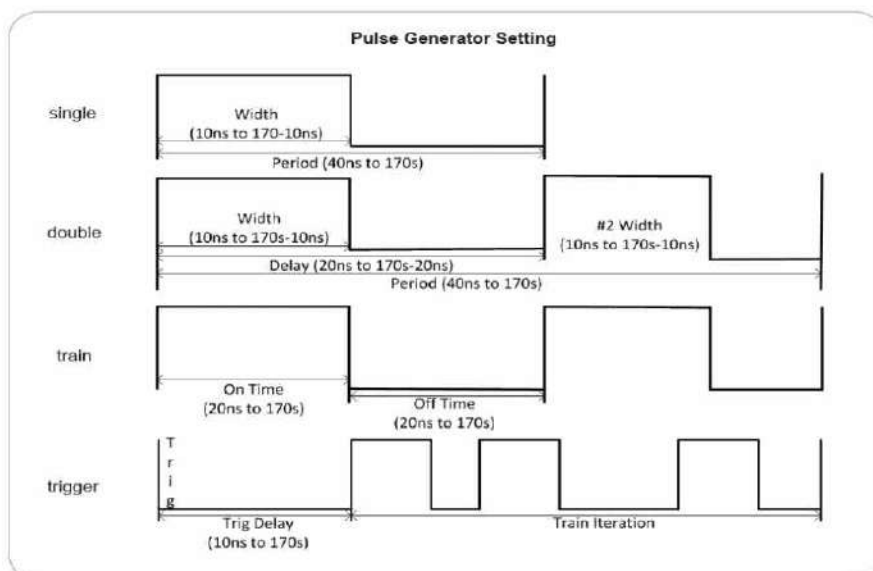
Pulse Generator Setting

single

Width
(10ns to 170-10ns)

Period (40ns to 170s)

double

Width
(10ns to 170s-10ns)

#2 Width
(10ns to 170s-10ns)

Delay (20ns to 170s-20ns)

Period (40ns to 170s)

train

On Time
(20ns to 170s)

Off Time
(20ns to 170s)

trigger

Trig

Trig Delay
(10ns to 170s)

Train Iteration